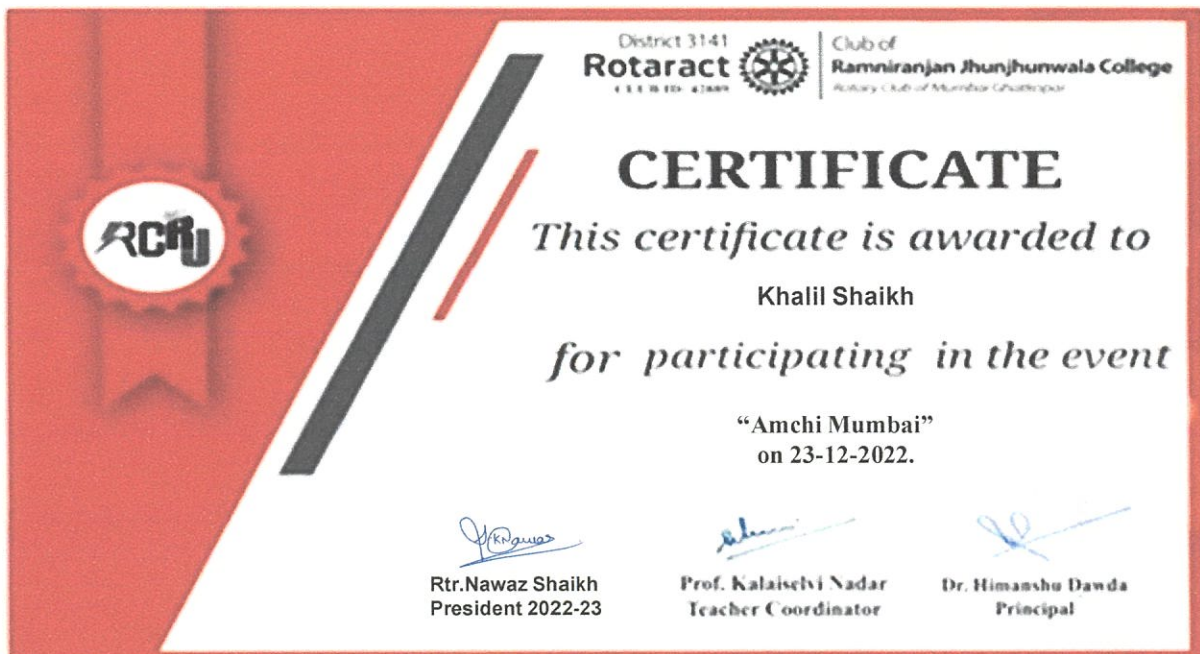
District 3141
Rotaract
CLUB ID: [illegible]

Club of
Ramniranjan Jhunjhunwala College
Rotary Club of Mumbai Ghatkopar

RCRJ

CERTIFICATE

This certificate is awarded to

Khalil Shaikh

for participating in the event

"Amchi Mumbai"
on 23-12-2022.

Rtr.Nawaz Shaikh
President 2022-23

Prof. Kalaiselvi Nadar
Teacher Coordinator

Dr. Himanshu Dawda
Principal